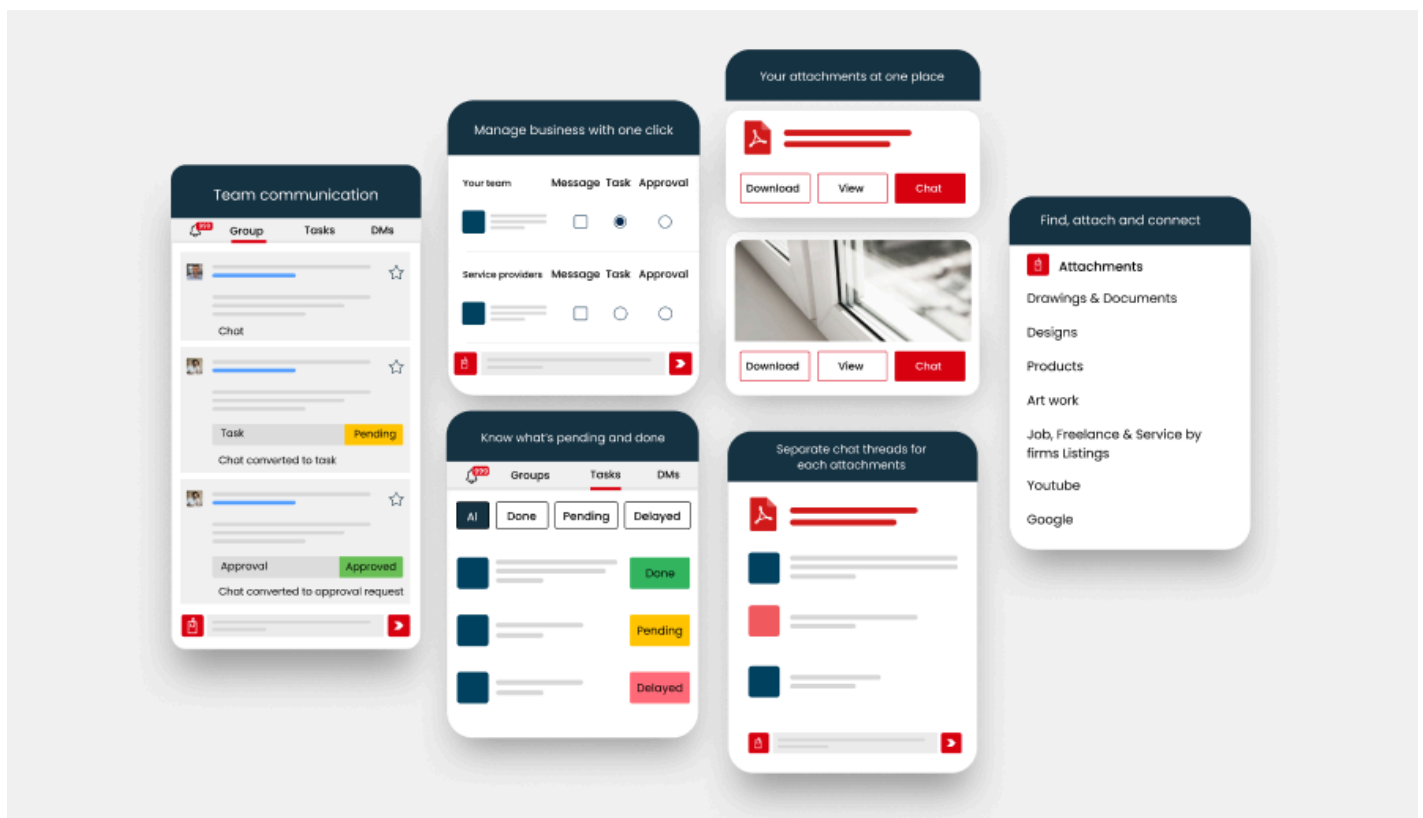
Team communication

999 Group Tasks DMs

Chat

Task Pending

Chat converted to task

Approval Approved

Chat converted to approval request

Manage business with one click

Your team Message Task Approval

Service providers Message Task Approval

Know what's pending and done

999 Groups Tasks DMs

Al Done Pending Delayed

Done

Pending

Delayed

Your attachments at one place

Download View Chat

Download View Chat

Separate chat threads for each attachments

Find, attach and connect

Attachments

Drawings & Documents

Designs

Products

Art work

Job, Freelance & Service by firms Listings

Youtube

Google